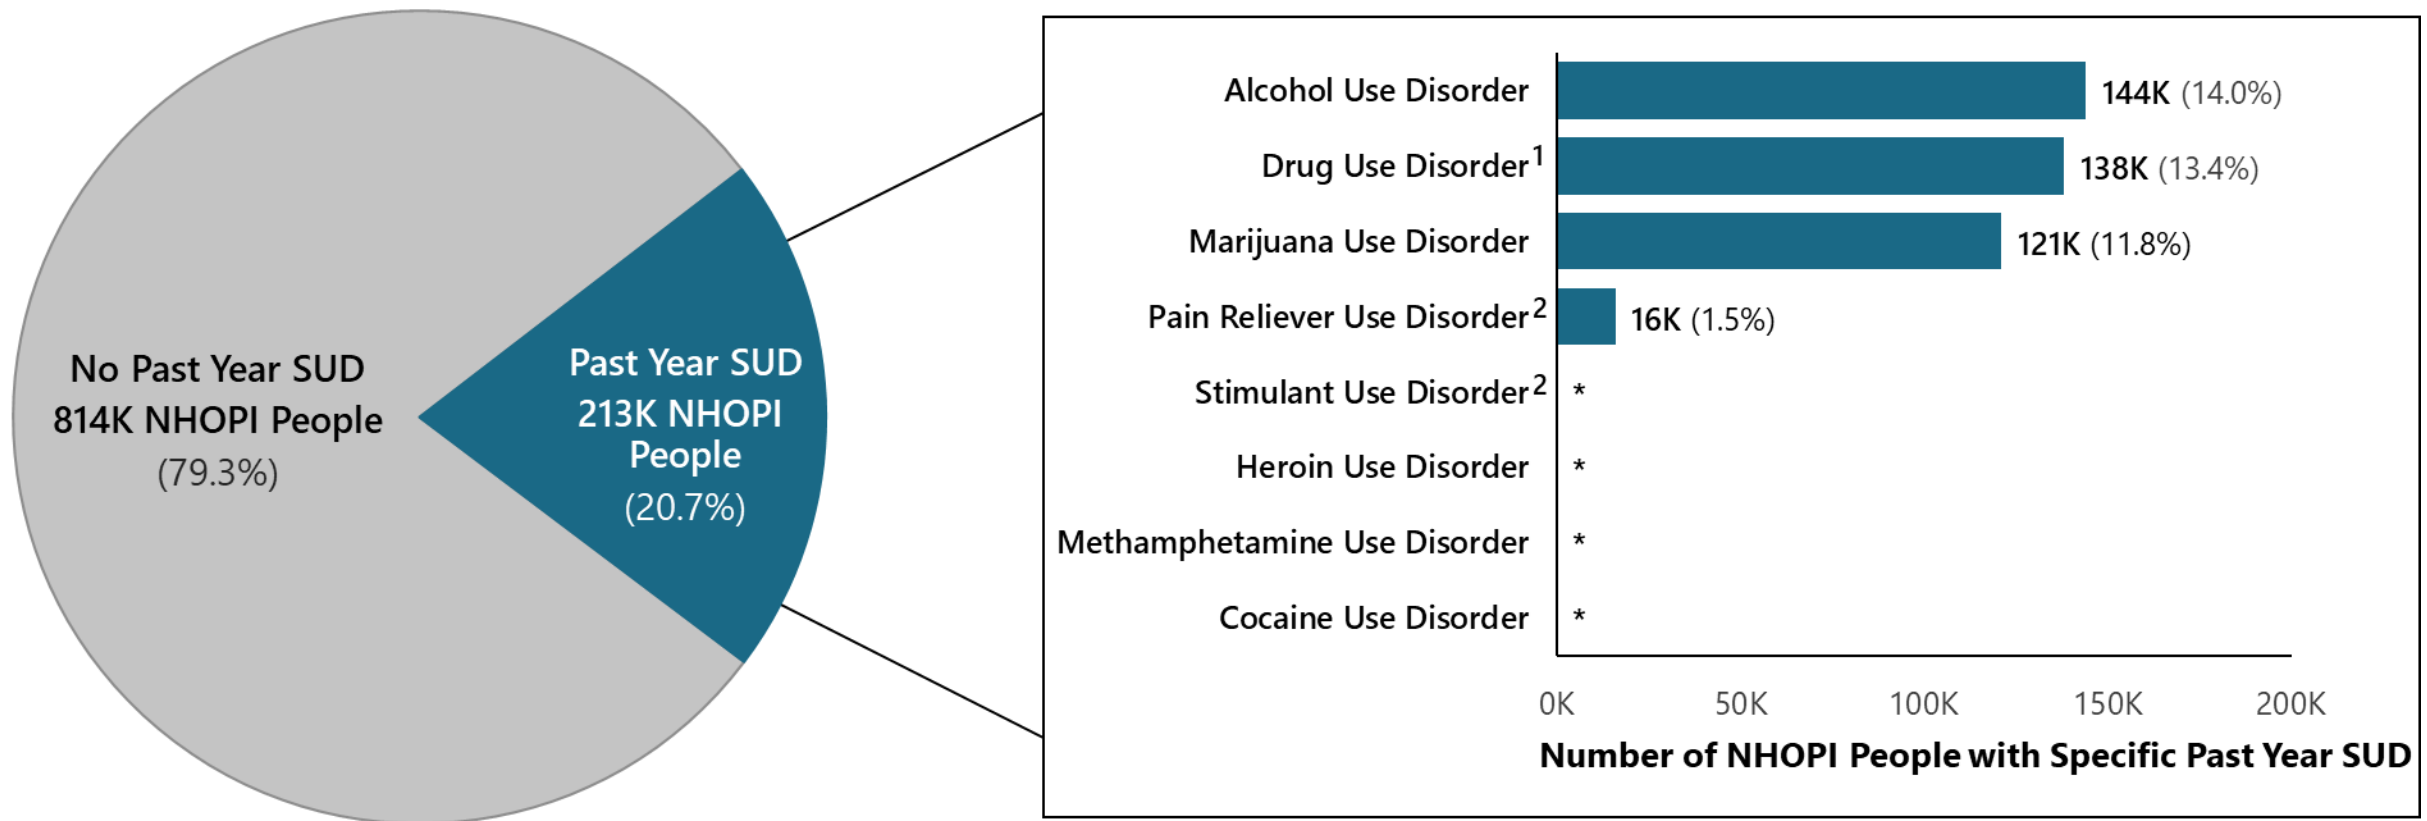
No Past Year SUD
814K NHOPI People
(79.3%)

Past Year SUD
213K NHOPI People
(20.7%)

Alcohol Use Disorder 144K (14.0%)
Drug Use Disorder$^1$ 138K (13.4%)
Marijuana Use Disorder 121K (11.8%)
Pain Reliever Use Disorder$^2$ 16K (1.5%)
Stimulant Use Disorder$^2$ *
Heroin Use Disorder *
Methamphetamine Use Disorder *
Cocaine Use Disorder *

0K 50K 100K 150K 200K
Number of NHOPI People with Specific Past Year SUD